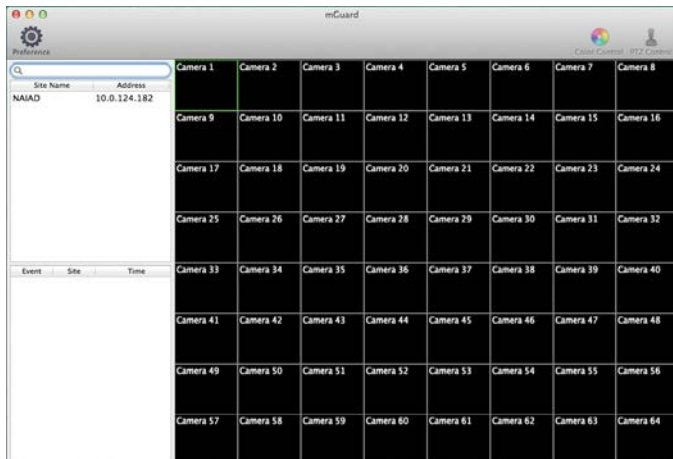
mGuard

Preference

Color Control PTZ Control

| Site Name | Address |
|---|---|
| NAIAD | 10.0.124.182 |

| Event | Site | Time |
|---|---|---|

Camera 1 Camera 2 Camera 3 Camera 4 Camera 5 Camera 6 Camera 7 Camera 8
Camera 9 Camera 10 Camera 11 Camera 12 Camera 13 Camera 14 Camera 15 Camera 16
Camera 17 Camera 18 Camera 19 Camera 20 Camera 21 Camera 22 Camera 23 Camera 24
Camera 25 Camera 26 Camera 27 Camera 28 Camera 29 Camera 30 Camera 31 Camera 32
Camera 33 Camera 34 Camera 35 Camera 36 Camera 37 Camera 38 Camera 39 Camera 40
Camera 41 Camera 42 Camera 43 Camera 44 Camera 45 Camera 46 Camera 47 Camera 48
Camera 49 Camera 50 Camera 51 Camera 52 Camera 53 Camera 54 Camera 55 Camera 56
Camera 57 Camera 58 Camera 59 Camera 60 Camera 61 Camera 62 Camera 63 Camera 64